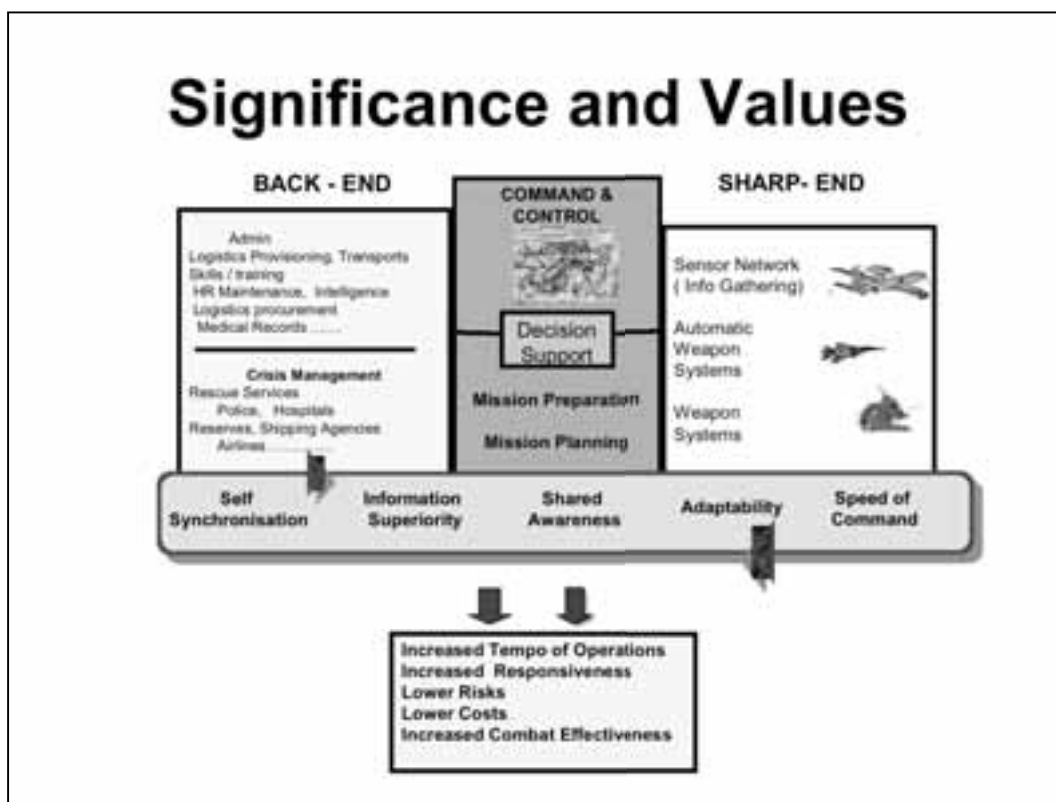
Significance and Values

BACK - END

Admin
Logistics Provisioning, Transports
Skills / training
HR Maintenance, Intelligence
Logistics procurement
Medical Records .......

Crisis Management
Rescue Services
Police, Hospitals
Reserves, Shipping Agencies
Airlines

COMMAND & CONTROL

Decision Support

Mission Preparation

Mission Planning

SHARP- END

Sensor Network ( Info Gathering)

Automatic Weapon Systems

Weapon Systems

Self Synchronisation

Information Superiority

Shared Awareness

Adaptability

Speed of Command

Increased Tempo of Operations
Increased Responsiveness
Lower Risks
Lower Costs
Increased Combat Effectiveness